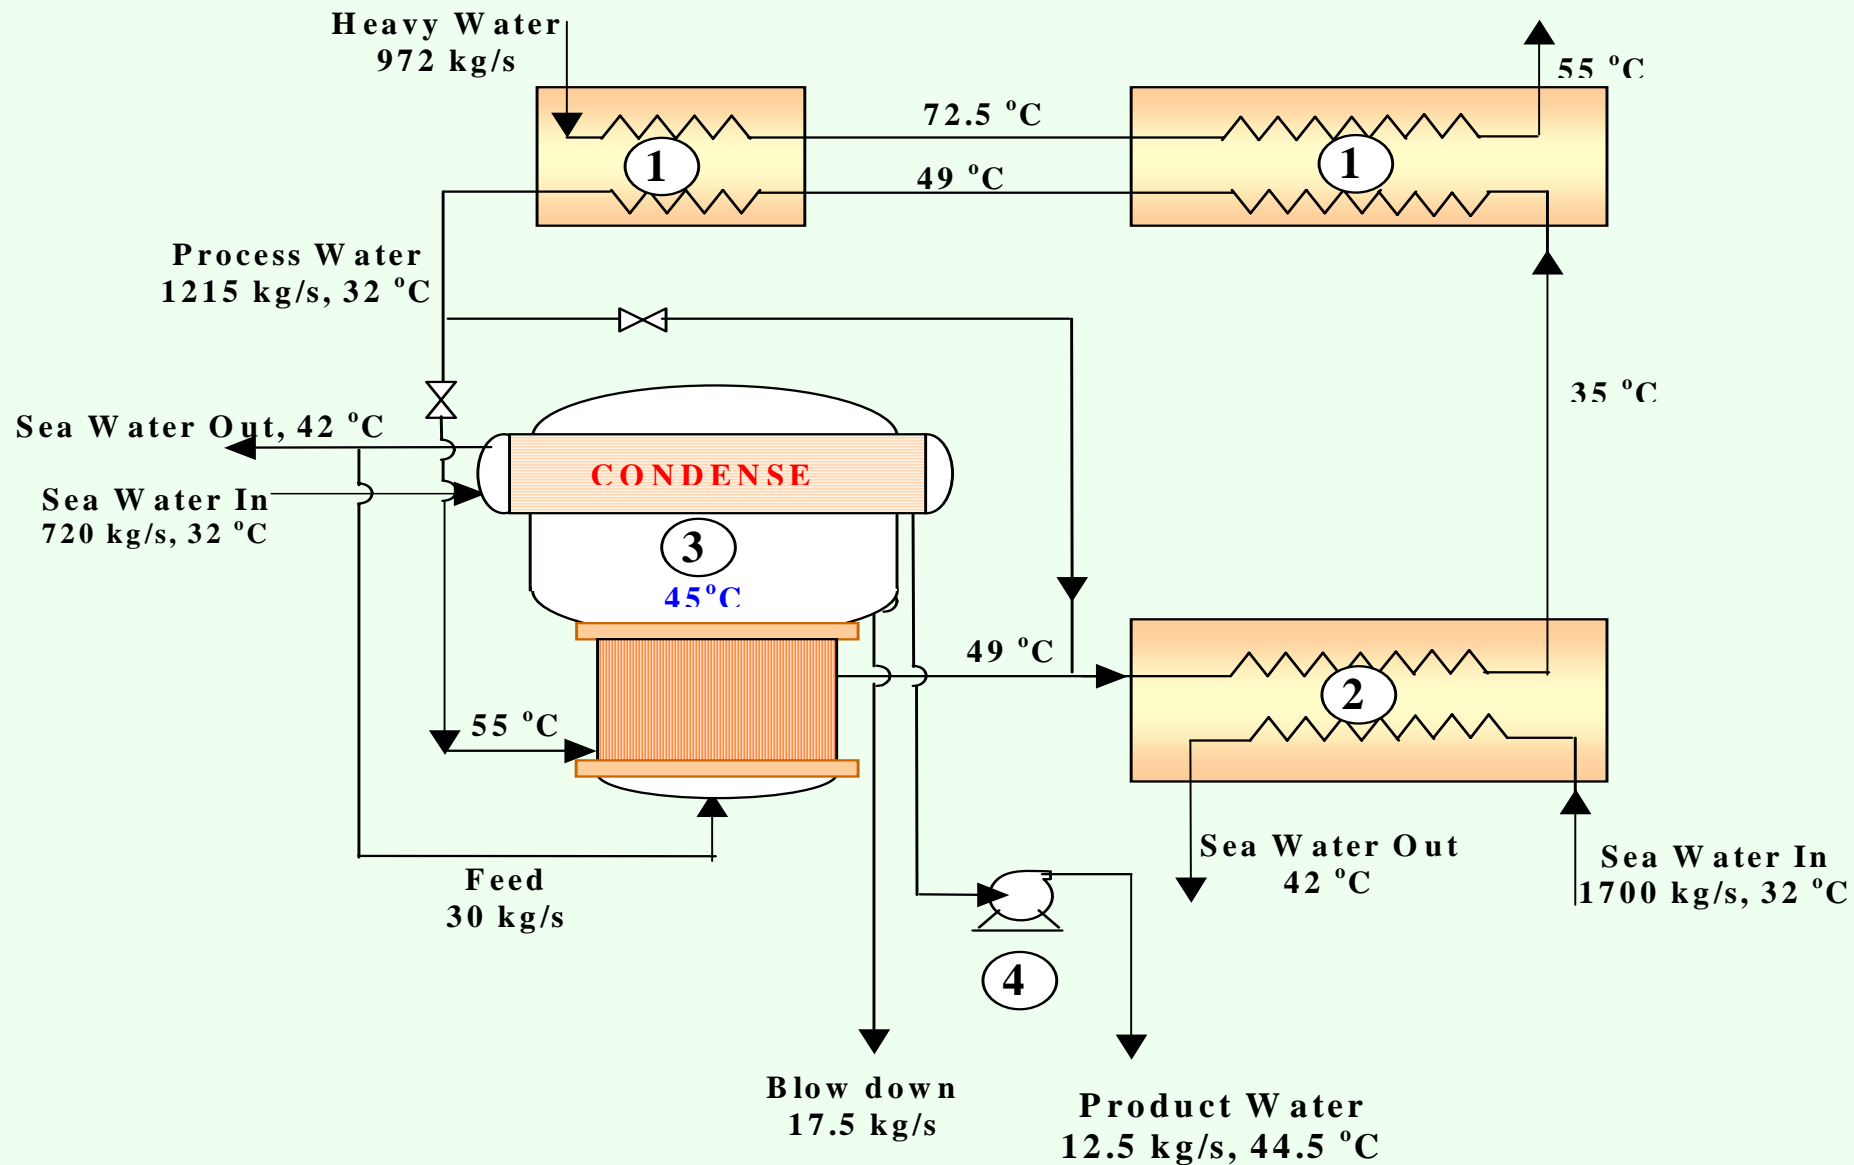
Heavy Water
972 kg/s

55 °C

72.5 °C

1

1

49 °C

Process Water
1215 kg/s, 32 °C

35 °C

Sea Water Out, 42 °C

CONDENSE

Sea Water In
720 kg/s, 32 °C

3

45°C

49 °C

2

55 °C

Sea Water Out
42 °C

Sea Water In
1700 kg/s, 32 °C

Feed
30 kg/s

4

Blow down
17.5 kg/s

Product Water
12.5 kg/s, 44.5 °C